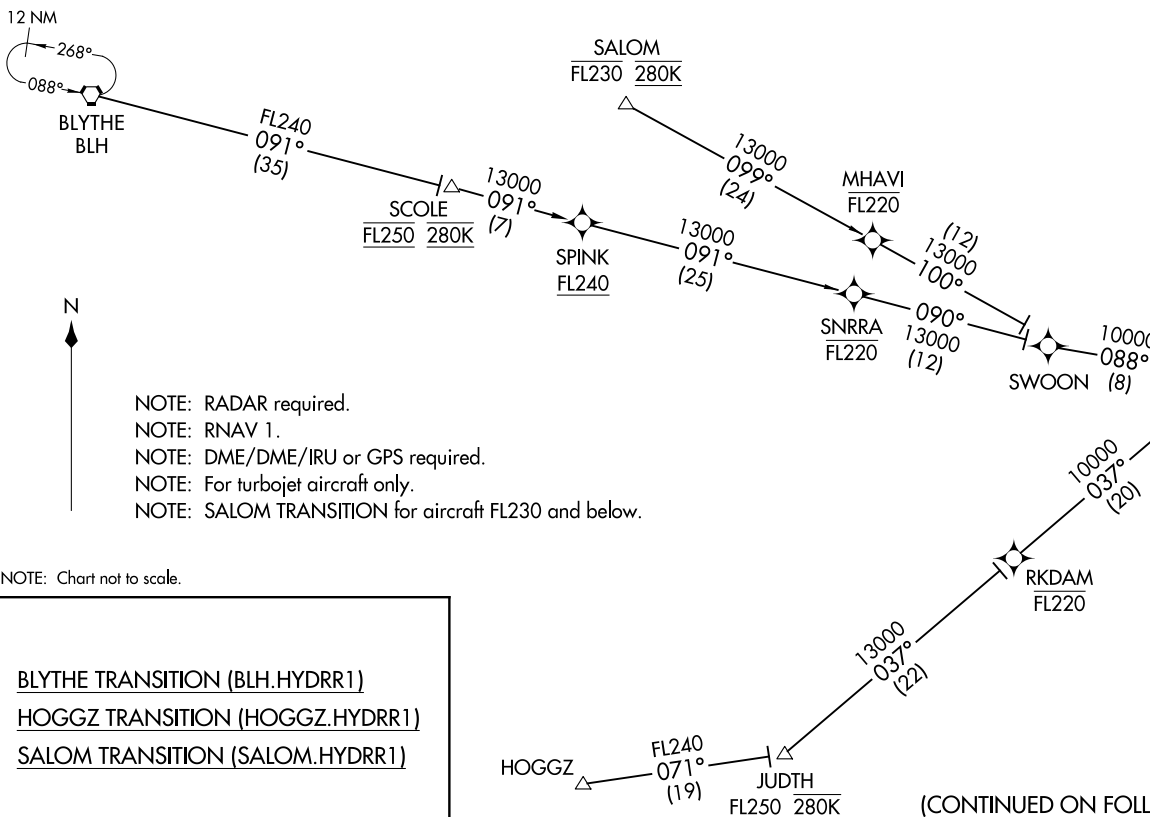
12 NM
268°
088°
BLYTHE
BLH

FL240
091°
(35)

SCOLE
FL250 280K

13000
091°
(7)

SPINK
FL240

13000
091°
(25)

SALOM
FL230 280K

13000
099°
(24)

MHAVI
FL220

(12)
13000
100°

SNRRA
FL220

090°
13000
(12)

SWOON

10000
088°
(8)

N

NOTE: RADAR required.
NOTE: RNAV 1.
NOTE: DME/DME/IRU or GPS required.
NOTE: For turbojet aircraft only.
NOTE: SALOM TRANSITION for aircraft FL230 and below.

NOTE: Chart not to scale.

10000
037°
(20)

RKDAM
FL220

13000
037°
(22)

BLYTHE TRANSITION (BLH.HYDRR1)
HOGGZ TRANSITION (HOGGZ.HYDRR1)
SALOM TRANSITION (SALOM.HYDRR1)

HOGGZ

FL240
071°
(19)

JUDTH
FL250 280K

(CONTINUED ON FOLL